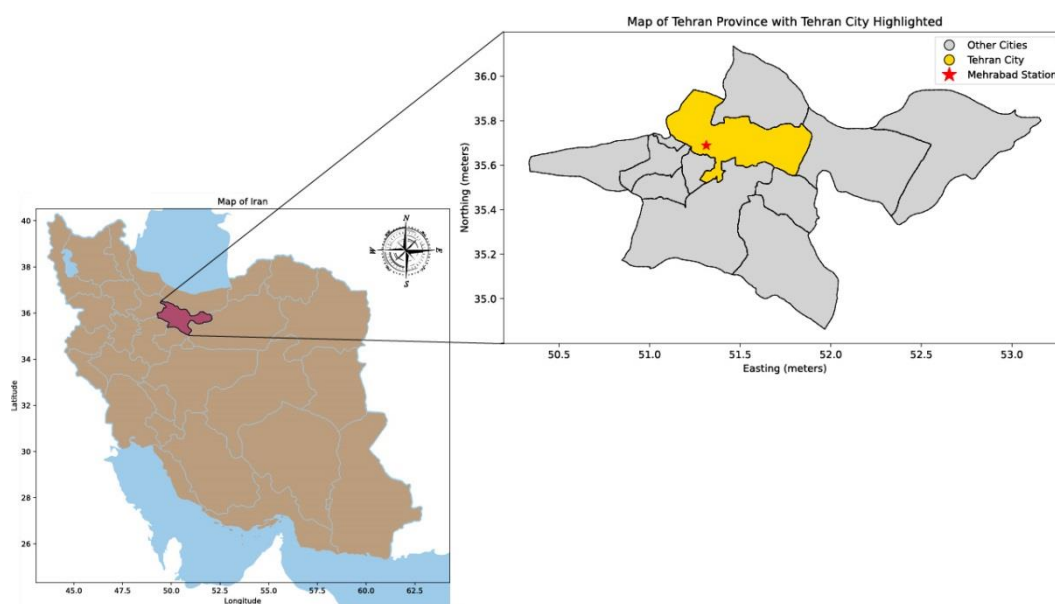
Map of Tehran Province with Tehran City Highlighted

Other Cities
Tehran City
Mehrabad Station

Northing (meters)
36.0
35.8
35.6
35.4
35.2
35.0

50.5
51.0
51.5
52.0
52.5
53.0
Easting (meters)

Map of Iran

N
E
S
W

Latitude
40
38
36
34
32
30
28
26

45.0
47.5
50.0
52.5
55.0
57.5
60.0
62.5
Longitude